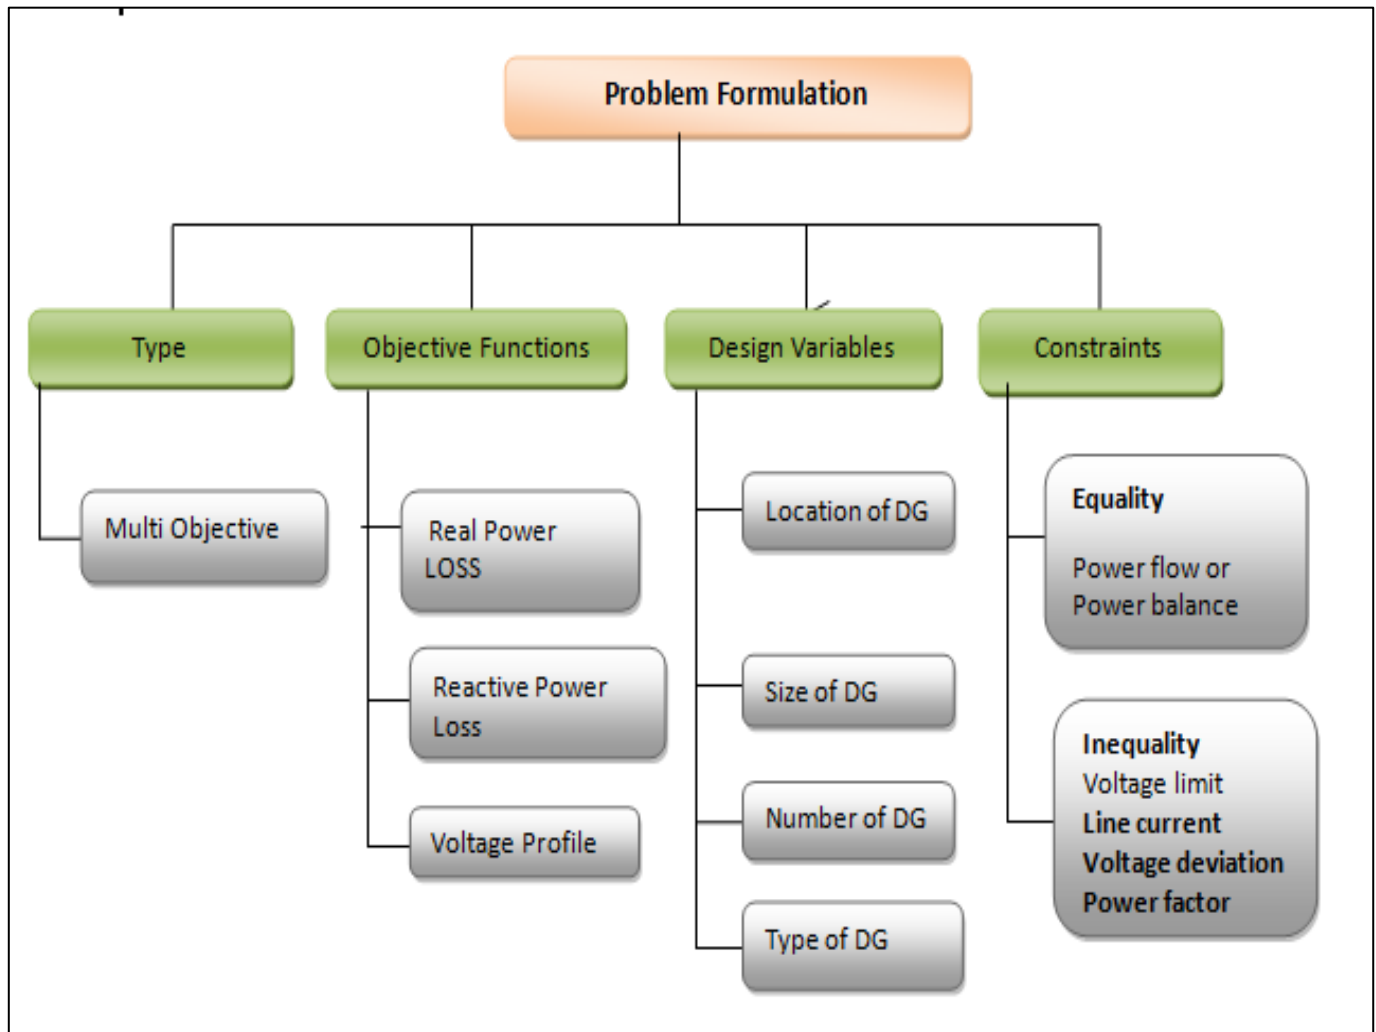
Problem Formulation

Type

Multi Objective

Objective Functions

Real Power LOSS

Reactive Power Loss

Voltage Profile

Design Variables

Location of DG

Size of DG

Number of DG

Type of DG

Constraints

Equality

Power flow or Power balance

Inequality
Voltage limit
Line current
Voltage deviation
Power factor